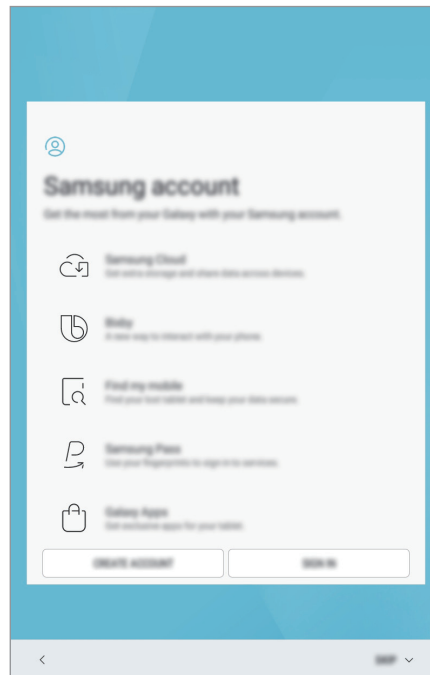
Samsung account

Get the most from your Galaxy with your Samsung account.

Samsung Cloud
Get extra storage and share data across devices.

Bixby
A new way to interact with your phone.

Find my mobile
Find your lost tablet and keep your data secure.

Samsung Pass
Use your fingerprints to sign in to services.

Galaxy Apps
Get exclusive apps for your tablet.

CREATE ACCOUNT

SIGN IN

SKIP